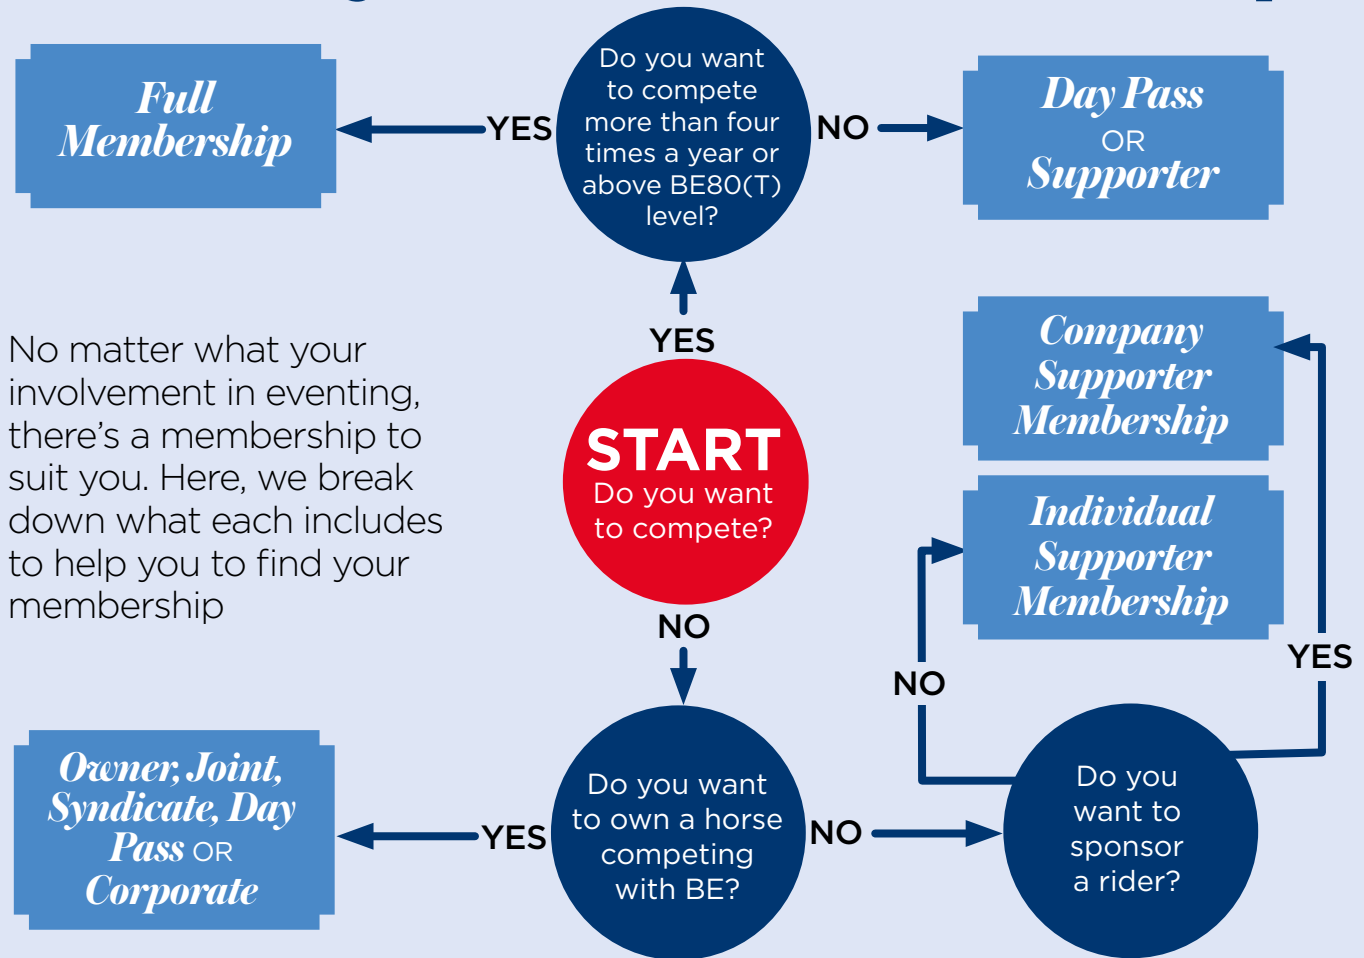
Full Membership

YES

Do you want to compete more than four times a year or above BE80(T) level?

NO

Day Pass OR Supporter

No matter what your involvement in eventing, there's a membership to suit you. Here, we break down what each includes to help you to find your membership

YES

START
Do you want to compete?

Company Supporter Membership

Individual Supporter Membership

NO

NO

YES

Owner, Joint, Syndicate, Day Pass OR Corporate

YES

Do you want to own a horse competing with BE?

NO

Do you want to sponsor a rider?